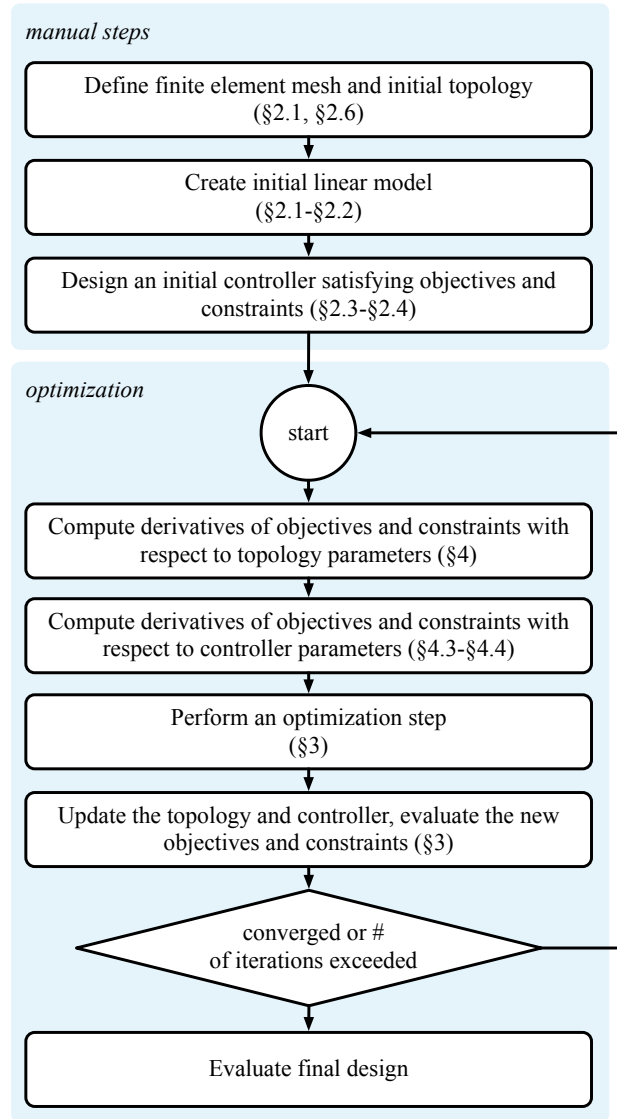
manual steps

Define finite element mesh and initial topology (§2.1, §2.6)

Create initial linear model (§2.1-§2.2)

Design an initial controller satisfying objectives and constraints (§2.3-§2.4)

optimization

start

Compute derivatives of objectives and constraints with respect to topology parameters (§4)

Compute derivatives of objectives and constraints with respect to controller parameters (§4.3-§4.4)

Perform an optimization step (§3)

Update the topology and controller, evaluate the new objectives and constraints (§3)

converged or # of iterations exceeded

Evaluate final design